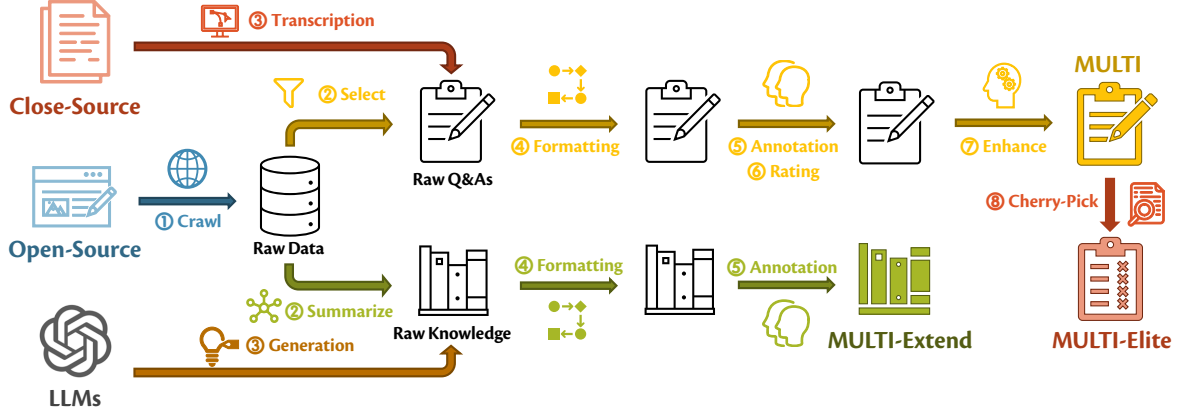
③ Transcription

Close-Source

② Select

Raw Q&As

④ Formatting

⑤ Annotation
⑥ Rating

⑦ Enhance

MULTI

① Crawl

Open-Source

Raw Data

⑧ Cherry-Pick

② Summarize

Raw Knowledge

④ Formatting

⑤ Annotation

MULTI-Extend

MULTI-Elite

③ Generation

LLMs